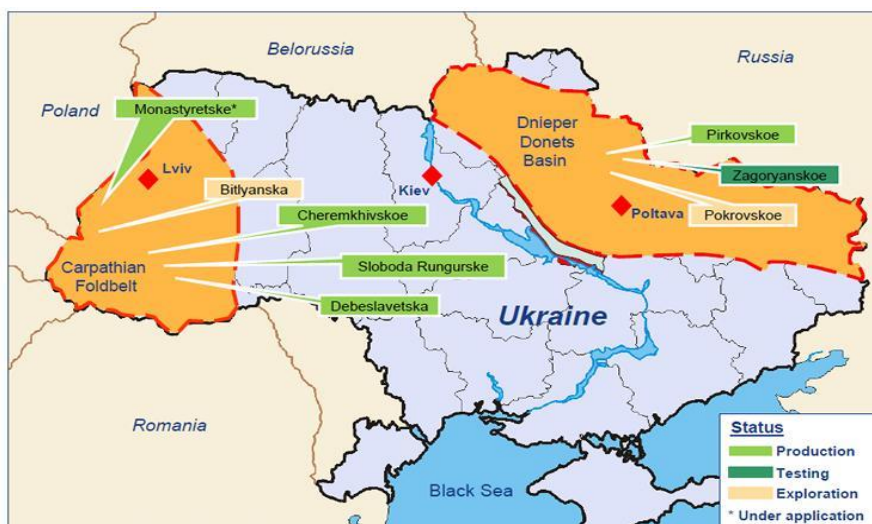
Belorussia
Russia
Poland
Monastyretske*
Lviv
Bitlyanska
Cheremkhivskoe
Carpathian Foldbelt
Sloboda Rungurske
Debeslavetska
Kiev
Dnieper Donets Basin
Pirkovskoe
Zagoryanskoe
Poltava
Pokrovskoe
Ukraine
Romania
Black Sea
Status
Production
Testing
Exploration
* Under application